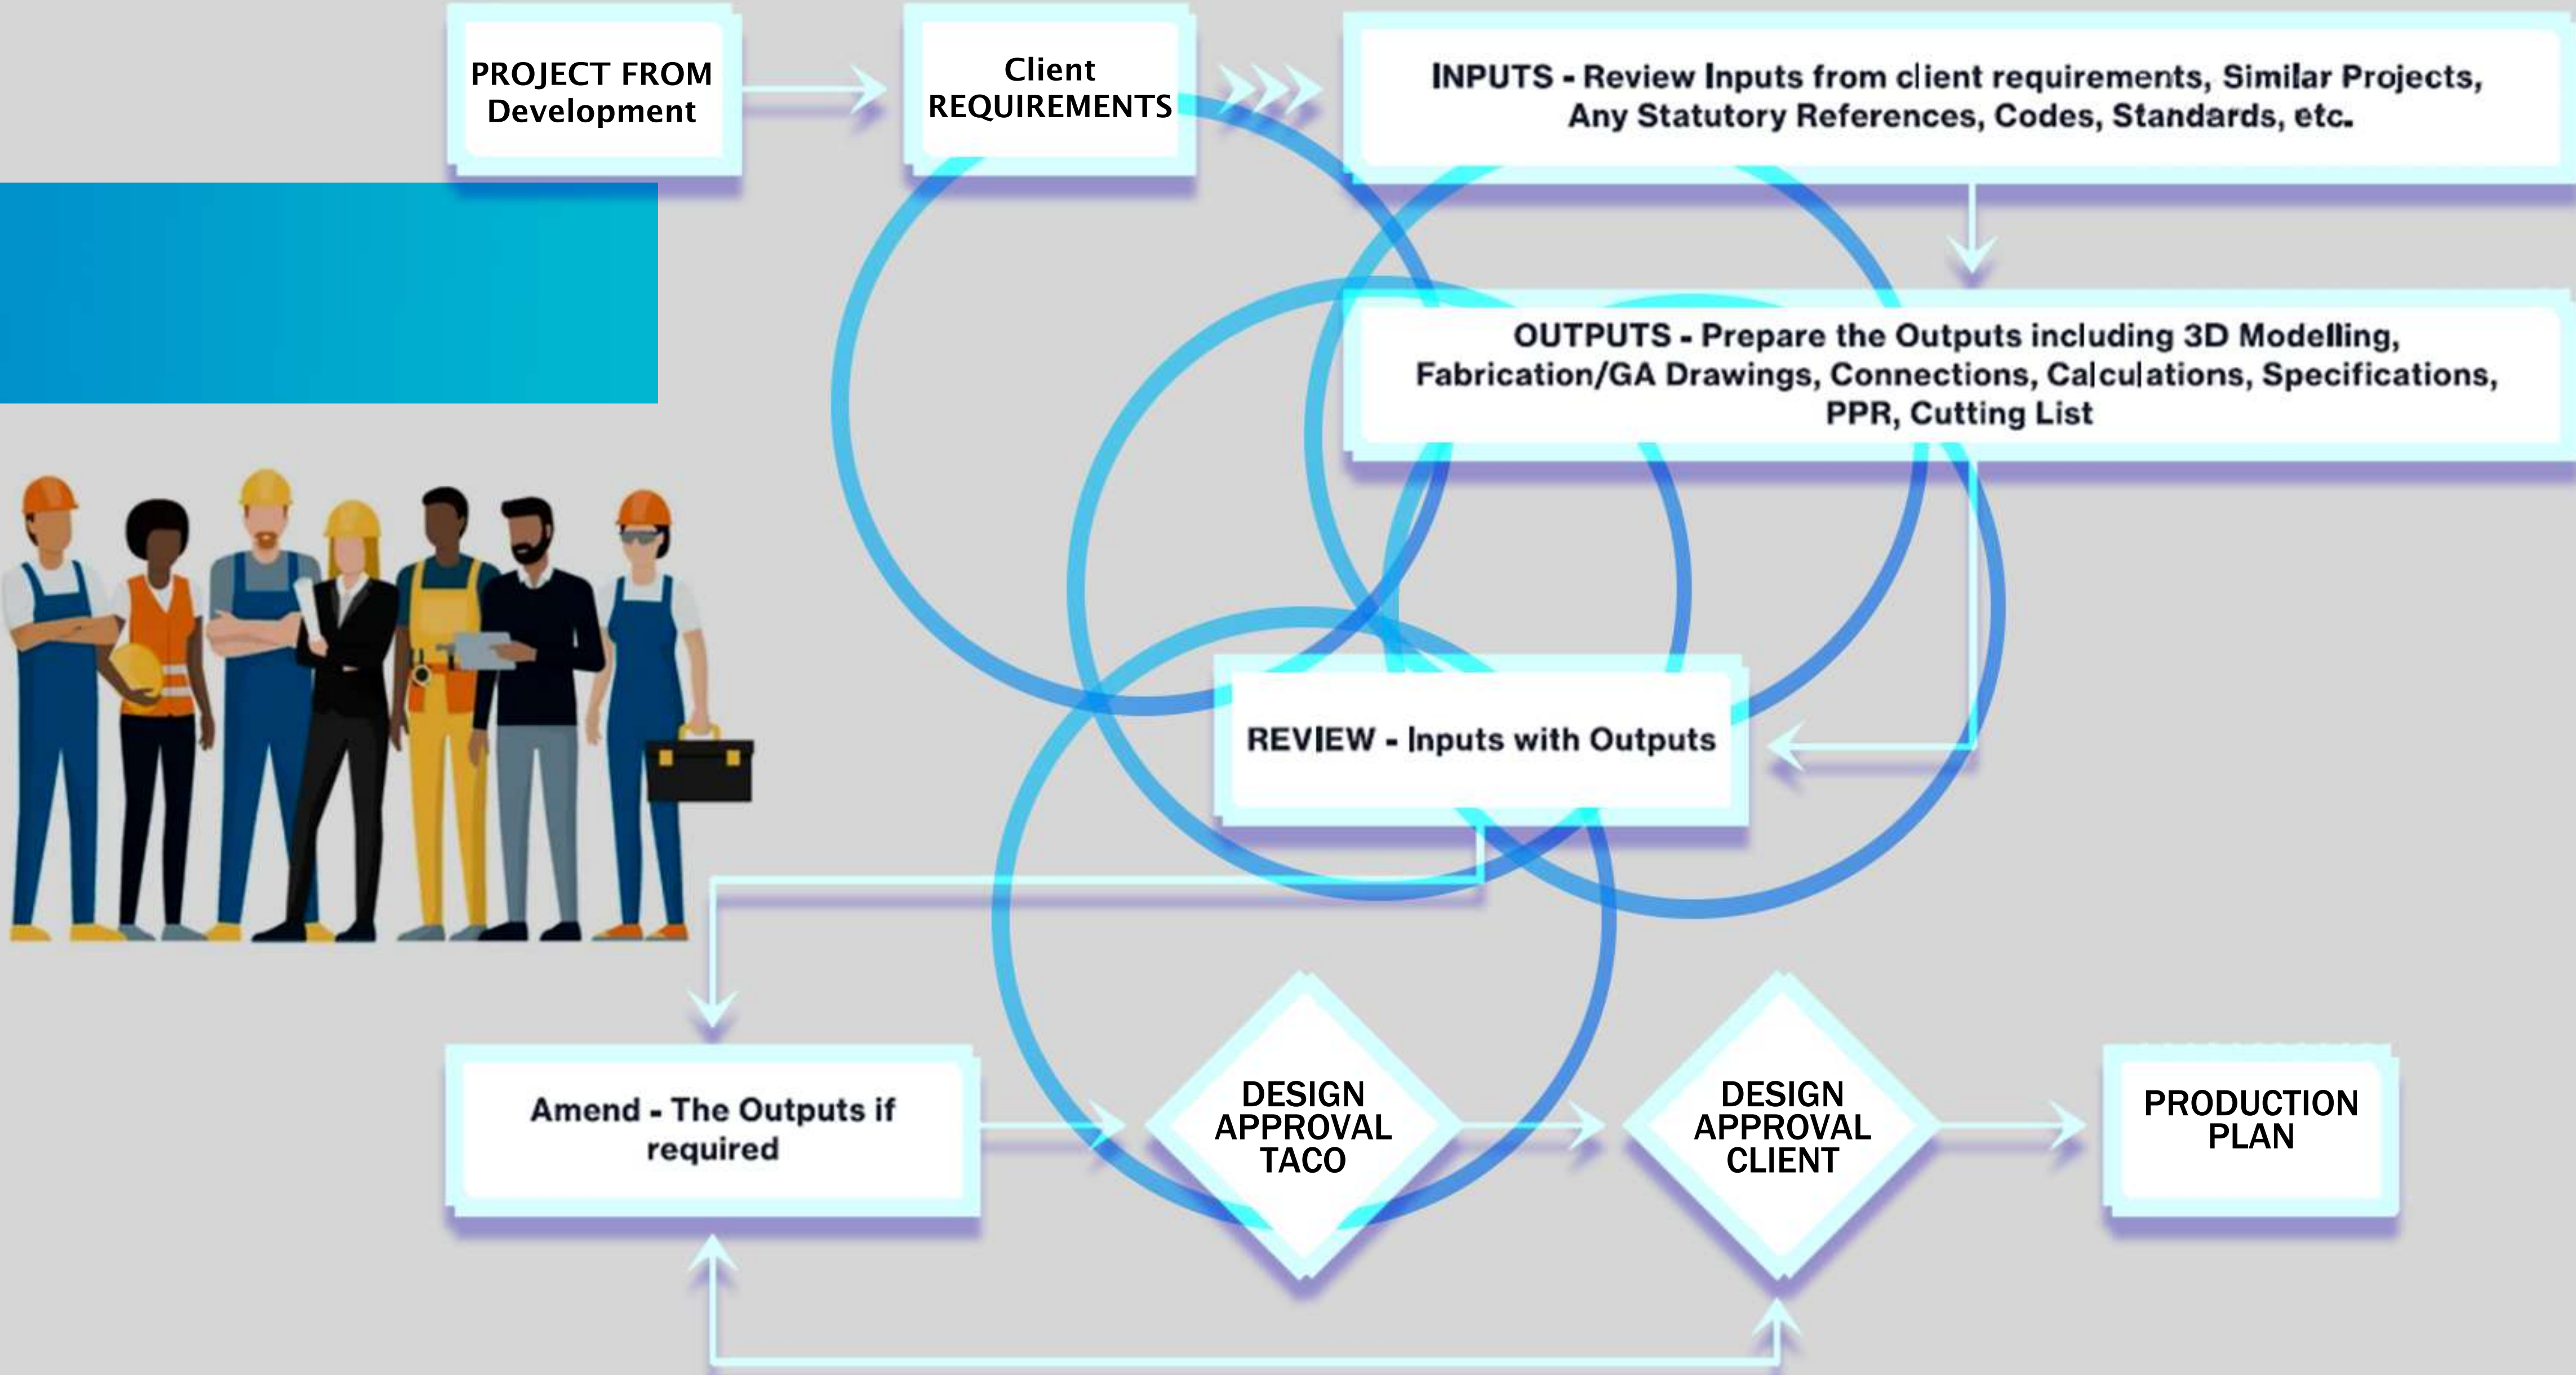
PROJECT FROM Development

Client REQUIREMENTS

INPUTS - Review Inputs from client requirements, Similar Projects, Any Statutory References, Codes, Standards, etc.

OUTPUTS - Prepare the Outputs including 3D Modelling, Fabrication/GA Drawings, Connections, Calculations, Specifications, PPR, Cutting List

REVIEW - Inputs with Outputs

Amend - The Outputs if required

DESIGN APPROVAL TACO

DESIGN APPROVAL CLIENT

PRODUCTION PLAN